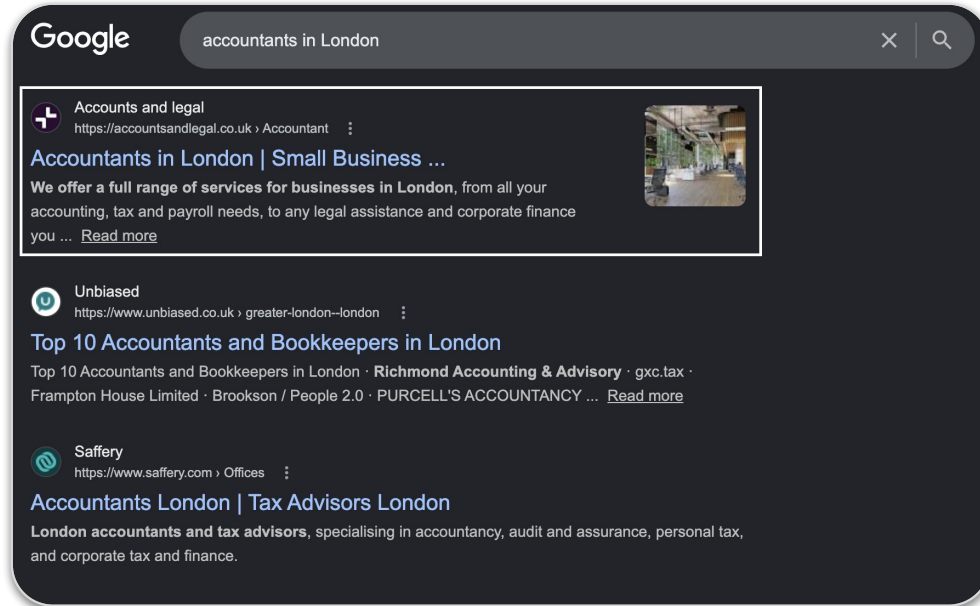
Google

accountants in London

Accounts and legal
https://accountsandlegal.co.uk › Accountant

Accountants in London | Small Business ...

We offer a full range of services for businesses in London, from all your accounting, tax and payroll needs, to any legal assistance and corporate finance you ... Read more

Unbiased
https://www.unbiased.co.uk › greater-london--london

Top 10 Accountants and Bookkeepers in London

Top 10 Accountants and Bookkeepers in London · Richmond Accounting & Advisory · gxc.tax · Frampton House Limited · Brookson / People 2.0 · PURCELL'S ACCOUNTANCY ... Read more

Saffery
https://www.saffery.com › Offices

Accountants London | Tax Advisors London

London accountants and tax advisors, specialising in accountancy, audit and assurance, personal tax, and corporate tax and finance.